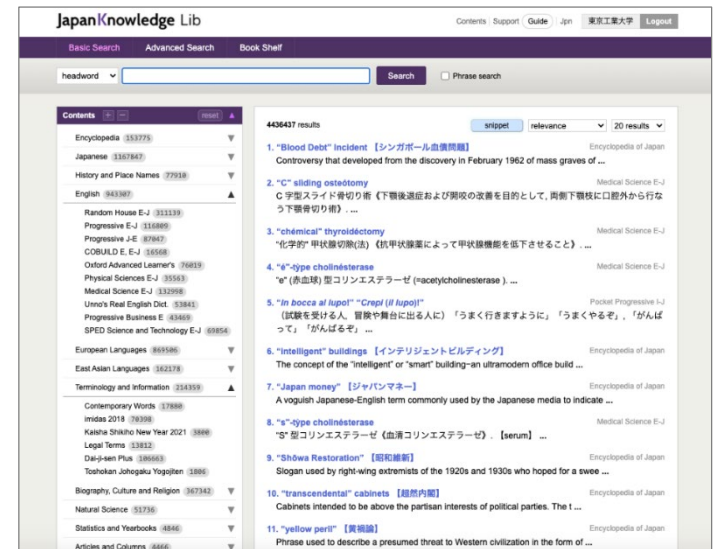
JapanKnowledge Lib

Contents Support Guide Jpn 東京工業大学 Logout

Basic Search Advanced Search Book Shelf

headword Search Phrase search

Contents + − most

Encyclopedia 153775
Japanese 1167847
History and Place Names 77910
English 943307
Random House E-J 311139
Progressive E-J 116809
Progressive J-E 87047
COBUILD E, E-J 16568
Oxford Advanced Learner's 76019
Physical Sciences E-J 35563
Medical Science E-J 132998
Unno's Real English Dict. 53841
Progressive Business E 43469
SPED Science and Technology E-J 69854
European Languages 869506
East Asian Languages 162178
Terminology and Information 214359
Contemporary Words 17880
imidas 2018 78398
Kaisha Shikiho New Year 2021 3800
Legal Terms 13812
Dai-ji-sen Plus 106663
Toshokan Johogaku Yogojiten 1806
Biography, Culture and Religion 367342
Natural Science 51736
Statistics and Yearbooks 4846
Articles and Columns 4466

4436437 results snippet relevance 20 results

1. "Blood Debt" incident 【シンガポール血債問題】 Encyclopedia of Japan
Controversy that developed from the discovery in February 1962 of mass graves of ...

2. "C" sliding osteótomy Medical Science E-J
C 字型スライド骨切り術《下顎後退症および開咬の改善を目的として，両側下顎枝に口腔外から行なう下顎骨切り術》．...

3. "chémical" thyroidéctomy Medical Science E-J
"化学的" 甲状腺切除(法)《抗甲状腺薬によって甲状腺機能を低下させること》．...

4. "é"-týpe cholinésterase Medical Science E-J
"e" (赤血球) 型コリンエステラーゼ (=acetylcholinesterase )．...

5. "In bocca al lupo!" "Crepi (il lupo)!" Pocket Progressive I-J
（試験を受ける人，冒険や舞台に出る人に）「うまく行きますように」「うまくやるぞ」，「がんばって」「がんばるぞ」...

6. "intelligent" buildings 【インテリジェントビルディング】 Encyclopedia of Japan
The concept of the "intelligent" or "smart" building--an ultramodern office build ...

7. "Japan money" 【ジャパンマネー】 Encyclopedia of Japan
A voguish Japanese-English term commonly used by the Japanese media to indicate ...

8. "s"-týpe cholinésterase Medical Science E-J
"S" 型コリンエステラーゼ《血清コリンエステラーゼ》，【serum】 ...

9. "Shōwa Restoration" 【昭和維新】 Encyclopedia of Japan
Slogan used by right-wing extremists of the 1920s and 1930s who hoped for a swee ...

10. "transcendental" cabinets 【超然内閣】 Encyclopedia of Japan
Cabinets intended to be above the partisan interests of political parties. The t ...

11. "yellow peril" 【黄禍論】 Encyclopedia of Japan
Phrase used to describe a presumed threat to Western civilization in the form of ...